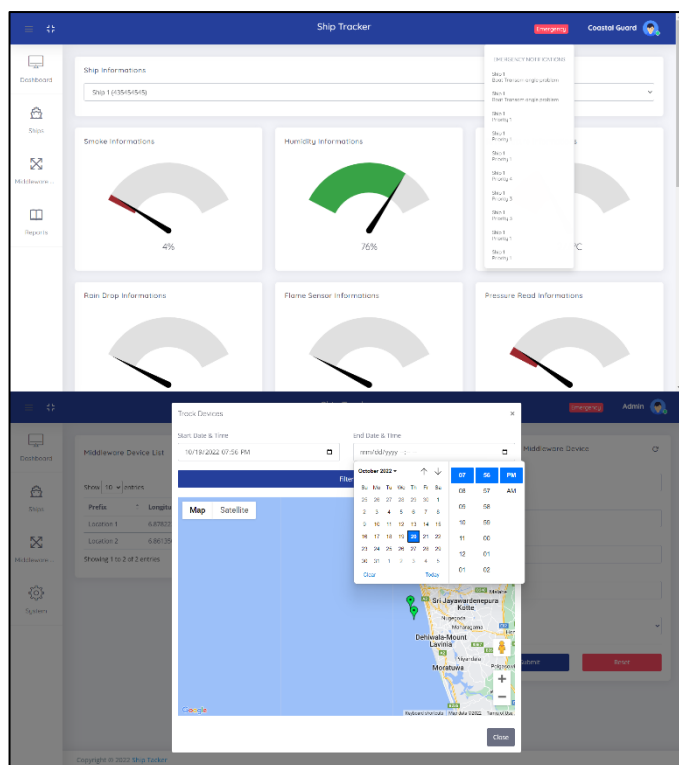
Ship Tracker

Emergency

Coastal Guard

Dashboard

Ships

Middleware ...

Reports

Ship Informations

Ship 1 (43545454 5)

EMERGENCY NOTIFICATIONS

Ship 1
Gas Transmission problem

Ship 1
Gas Transmission problem

Ship 1
Priority 1

Ship 1
Priority 1

Ship 1
Priority 1

Ship 1
Priority 4

Ship 1
Priority 3

Ship 1
Priority 3

Ship 1
Priority 1

Ship 1
Priority 1

Smoke Informations

4%

Humidity Informations

76%

°C

Rain Drop Informations

Flame Sensor Informations

Pressure Read Informations

Emergency

Admin

Dashboard

Ships

Middleware

System

Middleware Device List

Show 10 entries

| Prefix | Longitu |
|---|---|
| Location 1 | 6.8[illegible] |
| Location 2 | 6.861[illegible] |

Showing 1 to 2 of 2 entries

Middleware Device

Submit

Reset

Track Devices

×

Start Date & Time

10/19/2022 07:56 PM

End Date & Time

mm/dd/yyyy -- : --

Filter

October 2022

| Su | Mo | Tu | We | Th | Fr | Sa |
|---|---|---|---|---|---|---|
| 25 | 26 | 27 | 28 | 29 | 30 | 1 |
| 2 | 3 | 4 | 5 | 6 | 7 | 8 |
| 9 | 10 | 11 | 12 | 13 | 14 | 15 |
| 16 | 17 | 18 | 19 | 20 | 21 | 22 |
| 23 | 24 | 25 | 26 | 27 | 28 | 29 |
| 30 | 31 | 1 | 2 | 3 | 4 | 5 |

Clear

Today

07 56 PM
08 57 AM
09 58
10 59
11 00
12 01
01 02

Map

Satellite

Sri Jayawardenepura Kotte

Nugegoda

Maharagama

Dehiwala-Mount Lavinia

Moratuwa

Google

Keyboard shortcuts

Map Data ©2022

Terms of Use

Close

Copyright © 2022 Ship Tracker